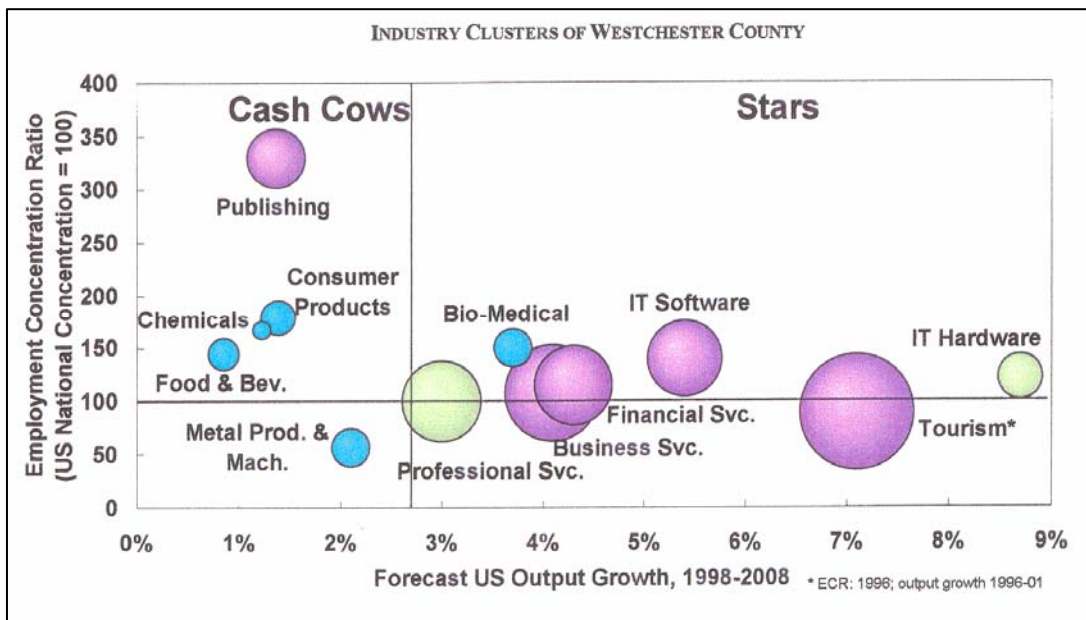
INDUSTRY CLUSTERS OF WESTCHESTER COUNTY

Cash Cows

Stars

Employment Concentration Ratio (US National Concentration = 100)

400
350
300
250
200
150
100
50
0

Publishing

Consumer Products

Chemicals

Food & Bev.

Metal Prod. & Mach.

Bio-Medical

IT Software

IT Hardware

Financial Svc.

Business Svc.

Professional Svc.

Tourism*

0%
1%
2%
3%
4%
5%
6%
7%
8%
9%

Forecast US Output Growth, 1998-2008

* ECR: 1996; output growth 1996-01